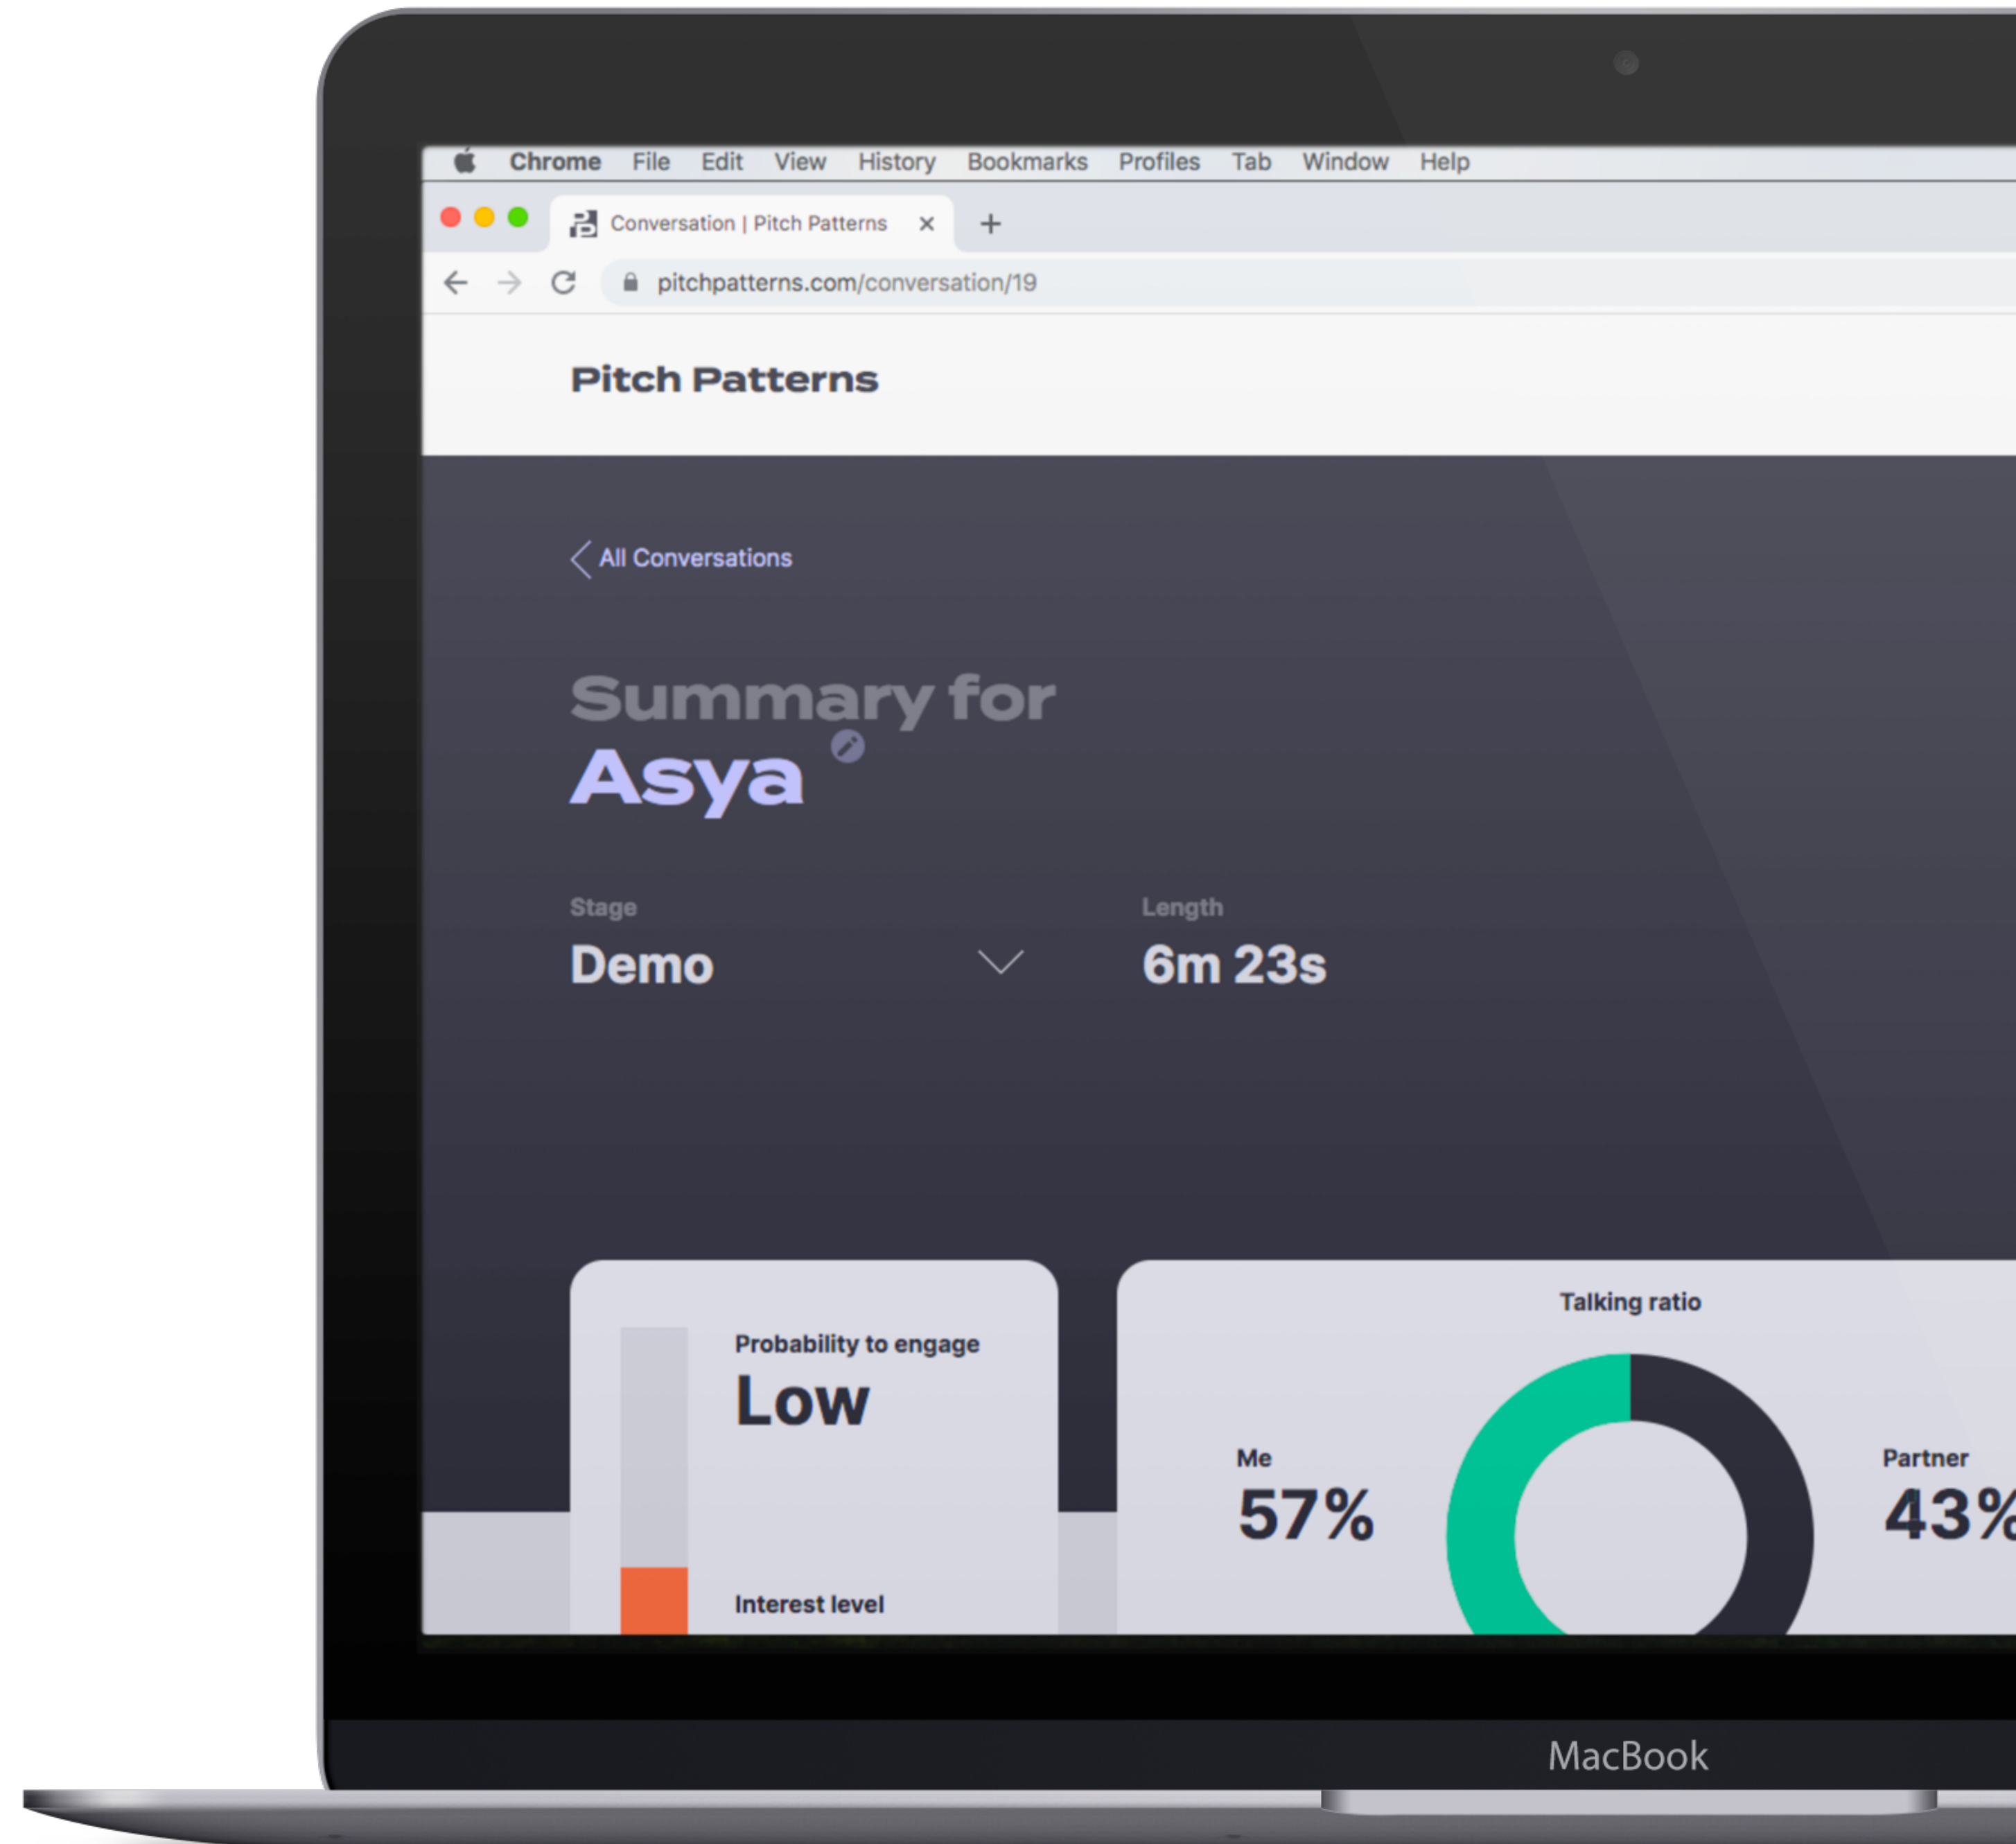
Chrome File Edit View History Bookmarks Profiles Tab Window Help

Conversation | Pitch Patterns ×

pitchpatterns.com/conversation/19

Pitch Patterns

All Conversations

Summary for
Asya

Stage
Demo

Length
6m 23s

Probability to engage
Low

Interest level

Talking ratio

Me
57%

Partner
43%

MacBook